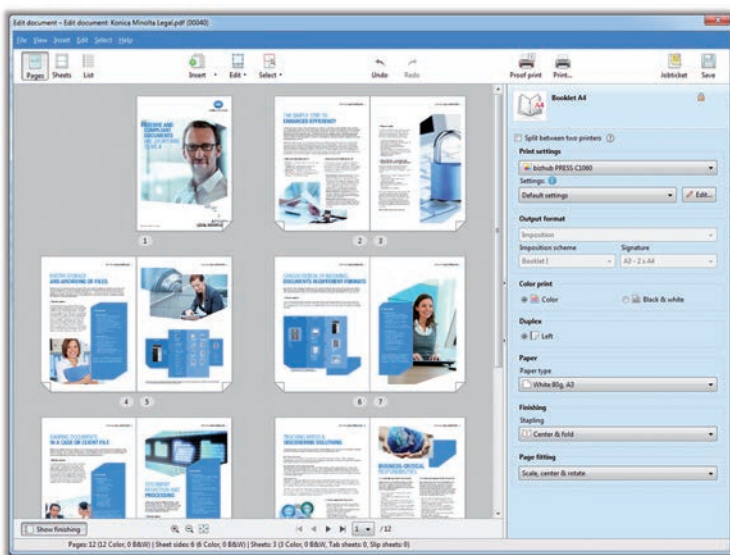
Edit document - Edit document: Konica Minolta Legal.pdf (00040)

File View Insert Edit Select Help

Pages Sheets List

Insert Edit Select

Undo Redo

Proof print Print...

Jobticket Save

1

2 3

4 5

6 7

Booklet A4

Split between two printers

Print settings

bizhub PRESS C1060

Settings:

Default settings

Edit...

Output format

Imposition

Imposition scheme

Booklet

Signature

A3 - 2 x A4

Color print

Color

Black & white

Duplex

Left

Paper

Paper type

White 80g, A3

Finishing

Stapling

Center & fold

Page fitting

Scale, center & rotate

Show finishing

1 / 12

Pages: 12 (12 Color, 0 B&W) | Sheet sides: 6 (6 Color, 0 B&W) | Sheets: 3 (3 Color, 0 B&W, Tab sheets: 0, Slip sheets: 0)